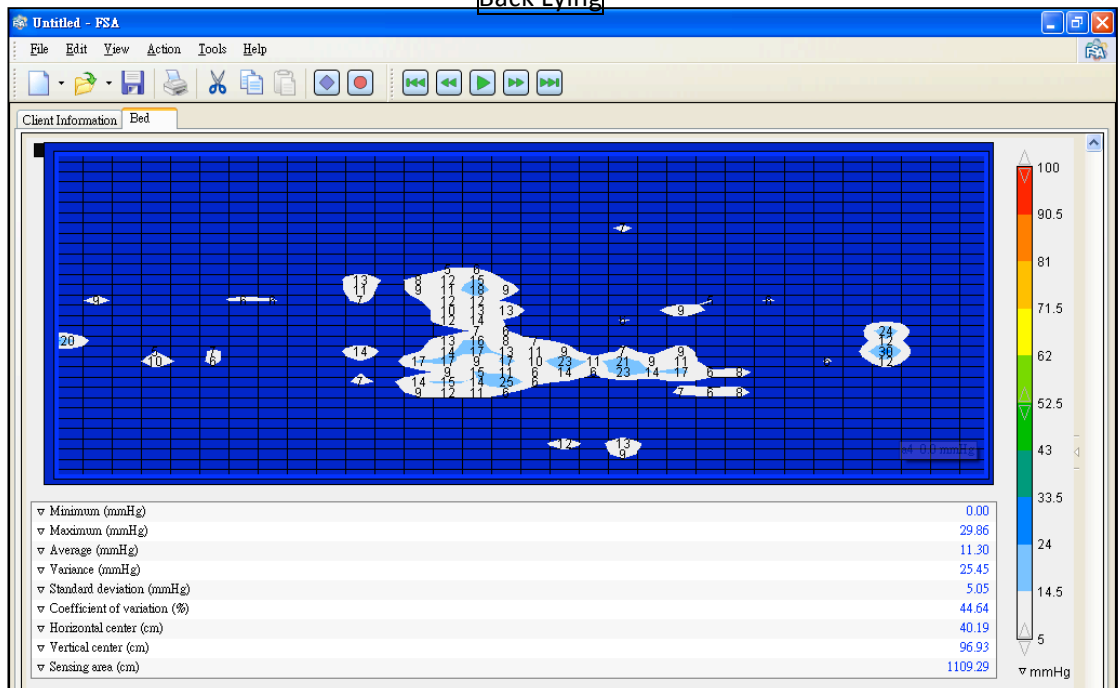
Back Lying

Untitled - FSA

File Edit View Action Tools Help

Client Information Bed

| | |
|---|---|
| ▿ Minimum (mmHg) | 0.00 |
| ▿ Maximum (mmHg) | 29.86 |
| ▿ Average (mmHg) | 11.30 |
| ▿ Variance (mmHg) | 25.45 |
| ▿ Standard deviation (mmHg) | 5.05 |
| ▿ Coefficient of variation (%) | 44.64 |
| ▿ Horizontal center (cm) | 40.19 |
| ▿ Vertical center (cm) | 96.93 |
| ▿ Sensing area (cm) | 1109.29 |

100
90.5
81
71.5
62
52.5
43
33.5
24
14.5
5
▿ mmHg